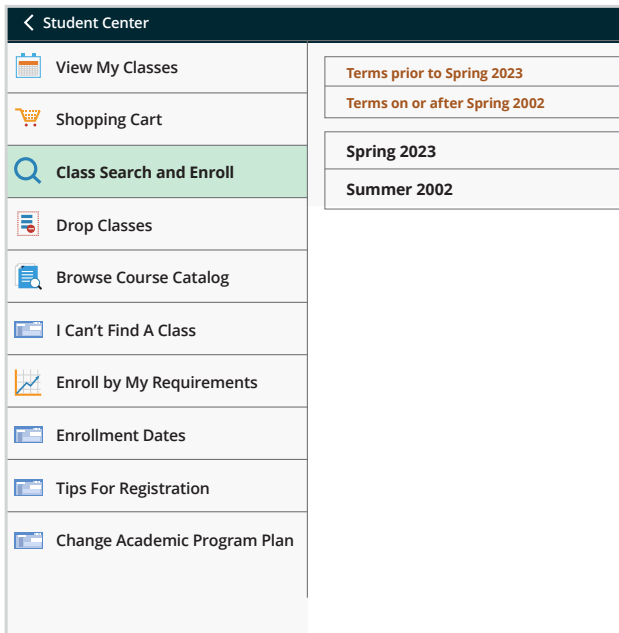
Student Center

View My Classes

Shopping Cart

Class Search and Enroll

Drop Classes

Browse Course Catalog

I Can't Find A Class

Enroll by My Requirements

Enrollment Dates

Tips For Registration

Change Academic Program Plan

Terms prior to Spring 2023

Terms on or after Spring 2002

Spring 2023

Summer 2002